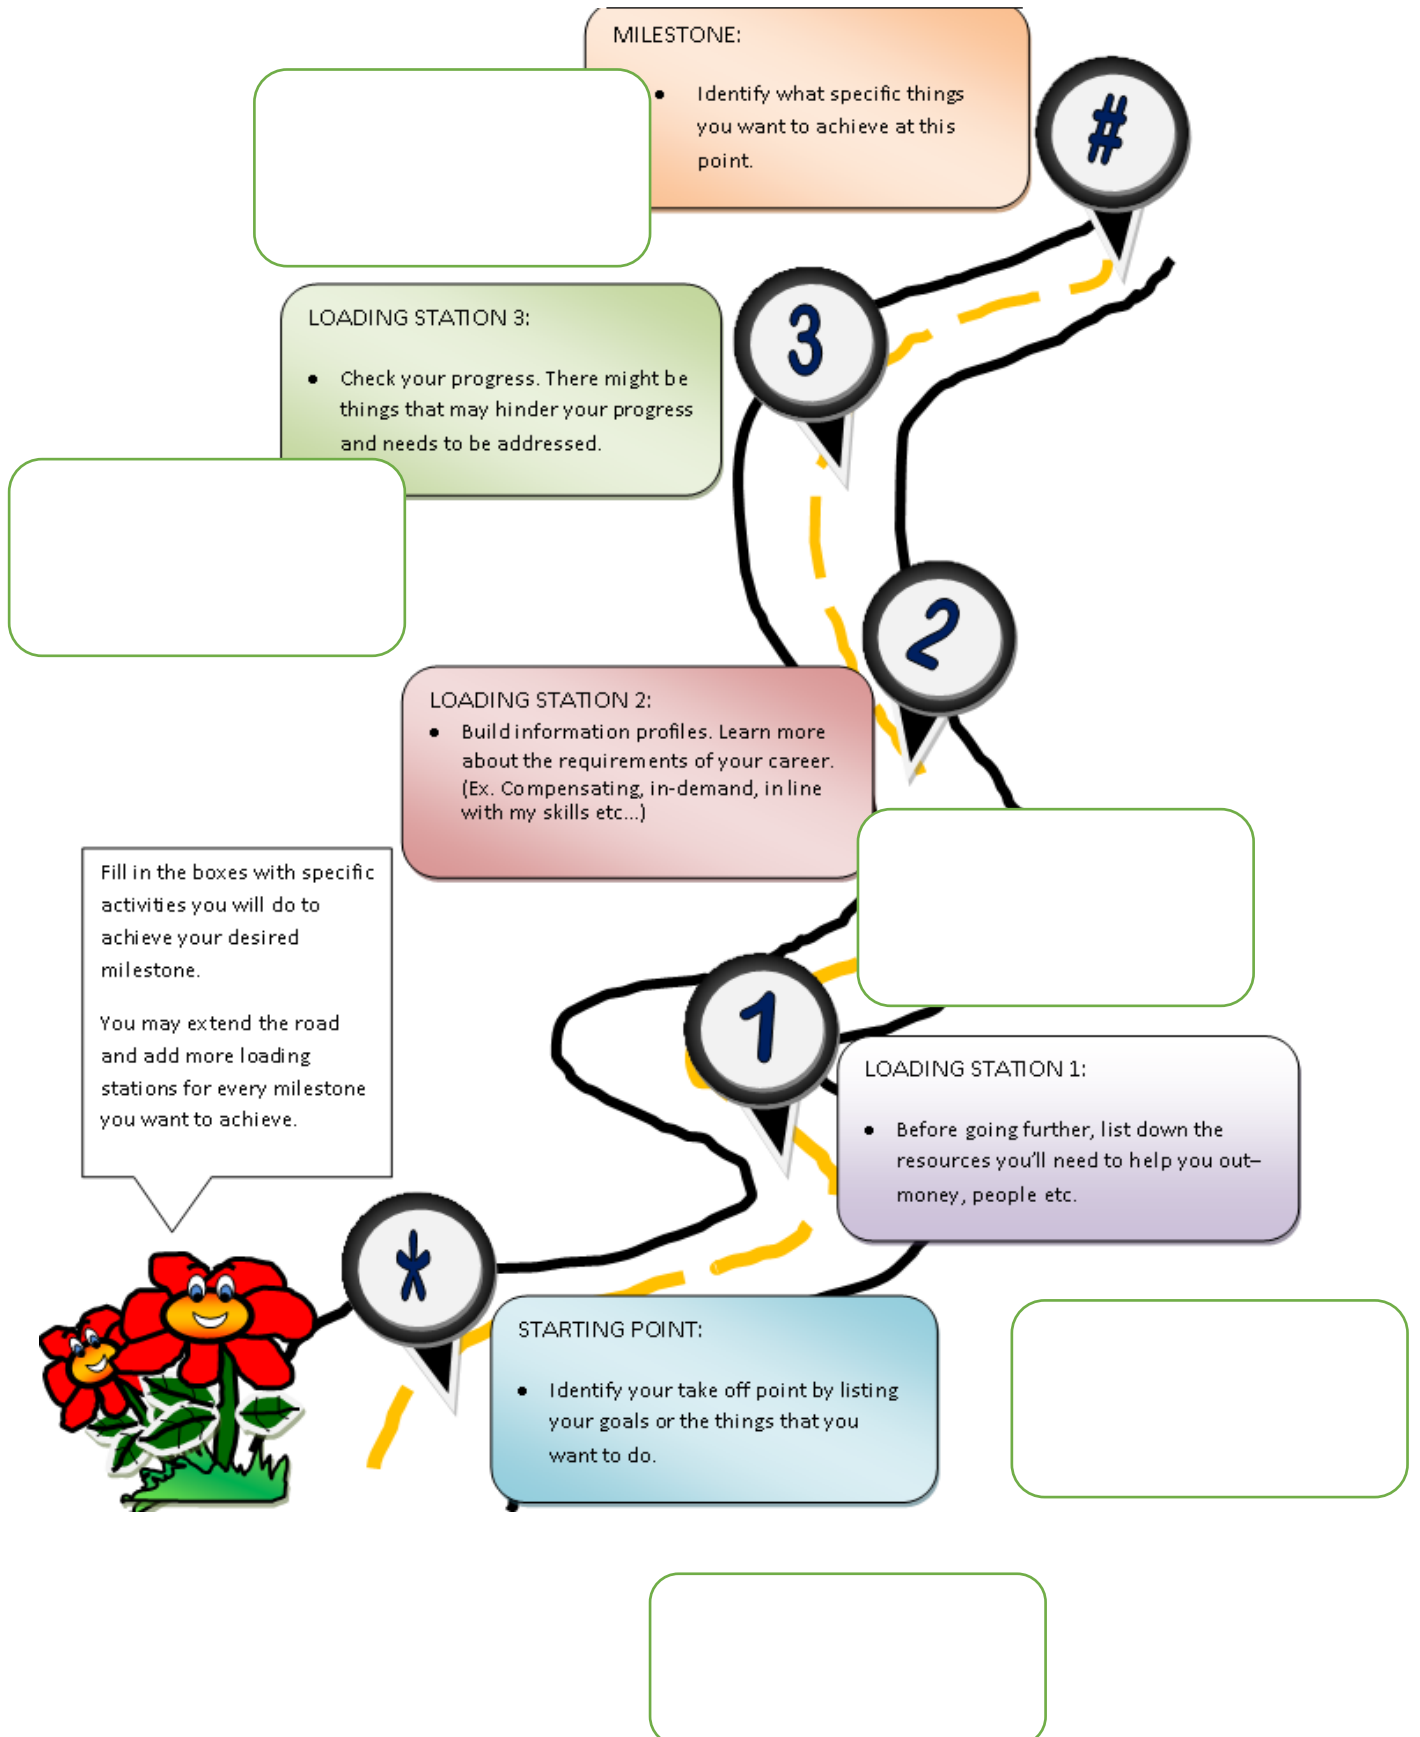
MILESTONE:

- Identify what specific things you want to achieve at this point.

#

LOADING STATION 3:

- Check your progress. There might be things that may hinder your progress and needs to be addressed.

3

2

LOADING STATION 2:

- Build information profiles. Learn more about the requirements of your career. (Ex. Compensating, in-demand, in line with my skills etc...)

Fill in the boxes with specific activities you will do to achieve your desired milestone.

You may extend the road and add more loading stations for every milestone you want to achieve.

1

LOADING STATION 1:

- Before going further, list down the resources you'll need to help you out– money, people etc.

*

STARTING POINT:

- Identify your take off point by listing your goals or the things that you want to do.